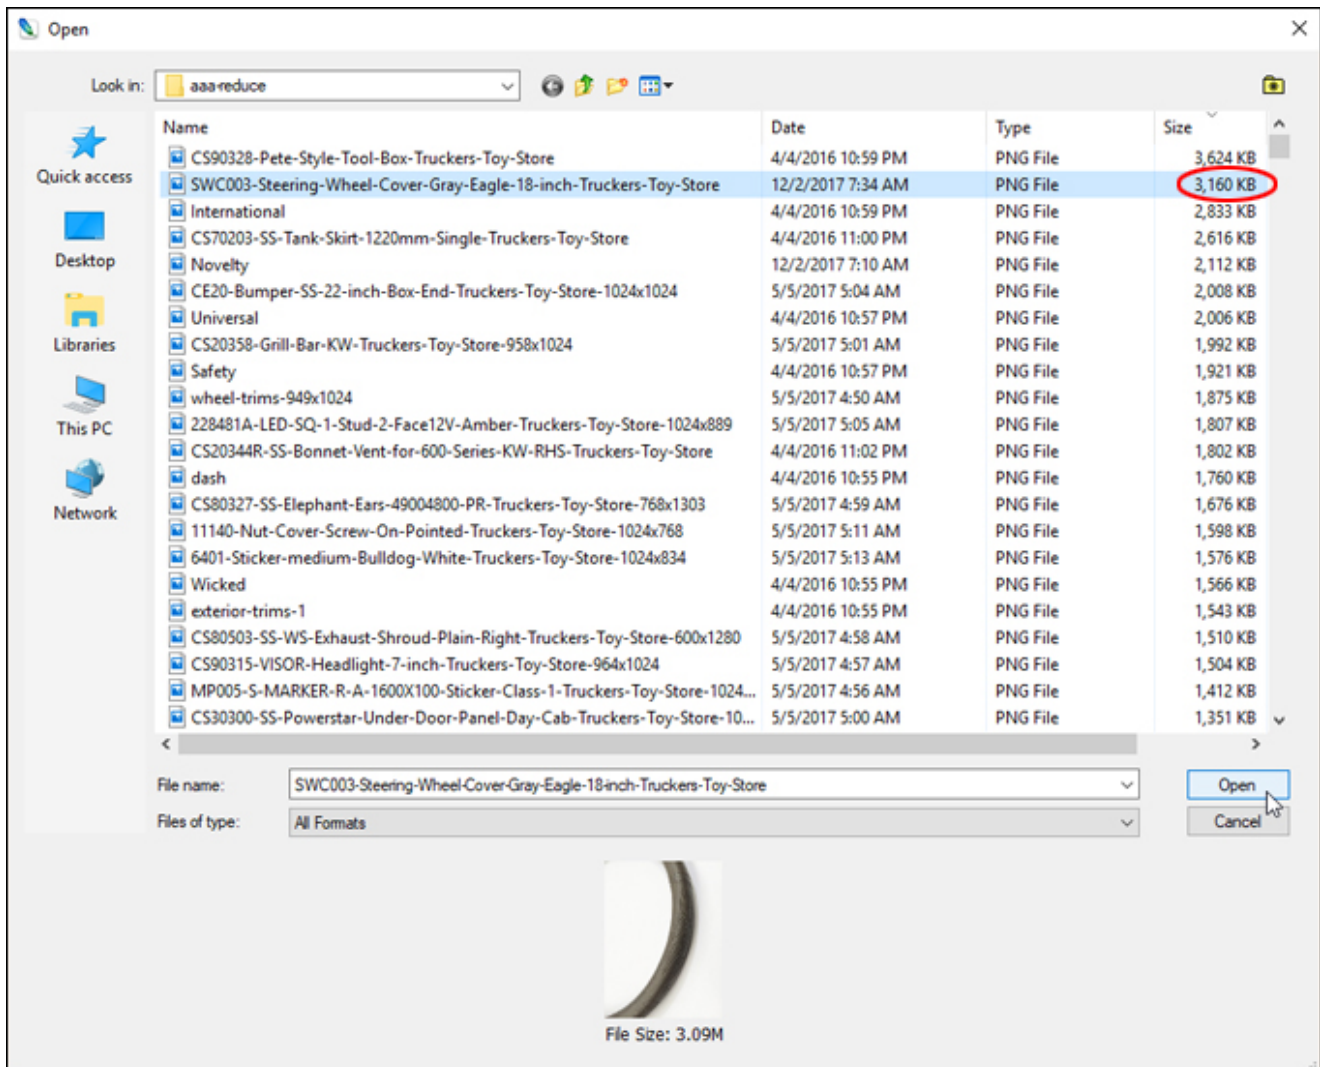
Open

Look in: aaa-reduce

Quick access
Desktop
Libraries
This PC
Network

| Name | Date | Type | Size |
|---|---|---|---|
| CS90328-Pete-Style-Tool-Box-Truckers-Toy-Store | 4/4/2016 10:59 PM | PNG File | 3,624 KB |
| SWC003-Steering-Wheel-Cover-Gray-Eagle-18-inch-Truckers-Toy-Store | 12/2/2017 7:34 AM | PNG File | 3,160 KB |
| International | 4/4/2016 10:59 PM | PNG File | 2,833 KB |
| CS70203-SS-Tank-Skirt-1220mm-Single-Truckers-Toy-Store | 4/4/2016 11:00 PM | PNG File | 2,616 KB |
| Novelty | 12/2/2017 7:10 AM | PNG File | 2,112 KB |
| CE20-Bumper-SS-22-inch-Box-End-Truckers-Toy-Store-1024x1024 | 5/5/2017 5:04 AM | PNG File | 2,008 KB |
| Universal | 4/4/2016 10:57 PM | PNG File | 2,006 KB |
| CS20358-Grill-Bar-KW-Truckers-Toy-Store-958x1024 | 5/5/2017 5:01 AM | PNG File | 1,992 KB |
| Safety | 4/4/2016 10:57 PM | PNG File | 1,921 KB |
| wheel-trims-949x1024 | 5/5/2017 4:50 AM | PNG File | 1,875 KB |
| 228481A-LED-SQ-1-Stud-2-Face12V-Amber-Truckers-Toy-Store-1024x889 | 5/5/2017 5:05 AM | PNG File | 1,807 KB |
| CS20344R-SS-Bonnet-Vent-for-600-Series-KW-RHS-Truckers-Toy-Store | 4/4/2016 11:02 PM | PNG File | 1,802 KB |
| dash | 4/4/2016 10:55 PM | PNG File | 1,760 KB |
| CS80327-SS-Elephant-Ears-49004800-PR-Truckers-Toy-Store-768x1303 | 5/5/2017 4:59 AM | PNG File | 1,676 KB |
| 11140-Nut-Cover-Screw-On-Pointed-Truckers-Toy-Store-1024x768 | 5/5/2017 5:11 AM | PNG File | 1,598 KB |
| 6401-Sticker-medium-Bulldog-White-Truckers-Toy-Store-1024x834 | 5/5/2017 5:13 AM | PNG File | 1,576 KB |
| Wicked | 4/4/2016 10:55 PM | PNG File | 1,566 KB |
| exterior-trims-1 | 4/4/2016 10:55 PM | PNG File | 1,543 KB |
| CS80503-SS-WS-Exhaust-Shroud-Plain-Right-Truckers-Toy-Store-600x1280 | 5/5/2017 4:58 AM | PNG File | 1,510 KB |
| CS90315-VISOR-Headlight-7-inch-Truckers-Toy-Store-964x1024 | 5/5/2017 4:57 AM | PNG File | 1,504 KB |
| MP005-S-MARKER-R-A-1600X100-Sticker-Class-1-Truckers-Toy-Store-1024... | 5/5/2017 4:56 AM | PNG File | 1,412 KB |
| CS30300-SS-Powerstar-Under-Door-Panel-Day-Cab-Truckers-Toy-Store-10... | 5/5/2017 5:00 AM | PNG File | 1,351 KB |

File name: SWC003-Steering-Wheel-Cover-Gray-Eagle-18-inch-Truckers-Toy-Store
Files of type: All Formats

Open
Cancel

File Size: 3.09M